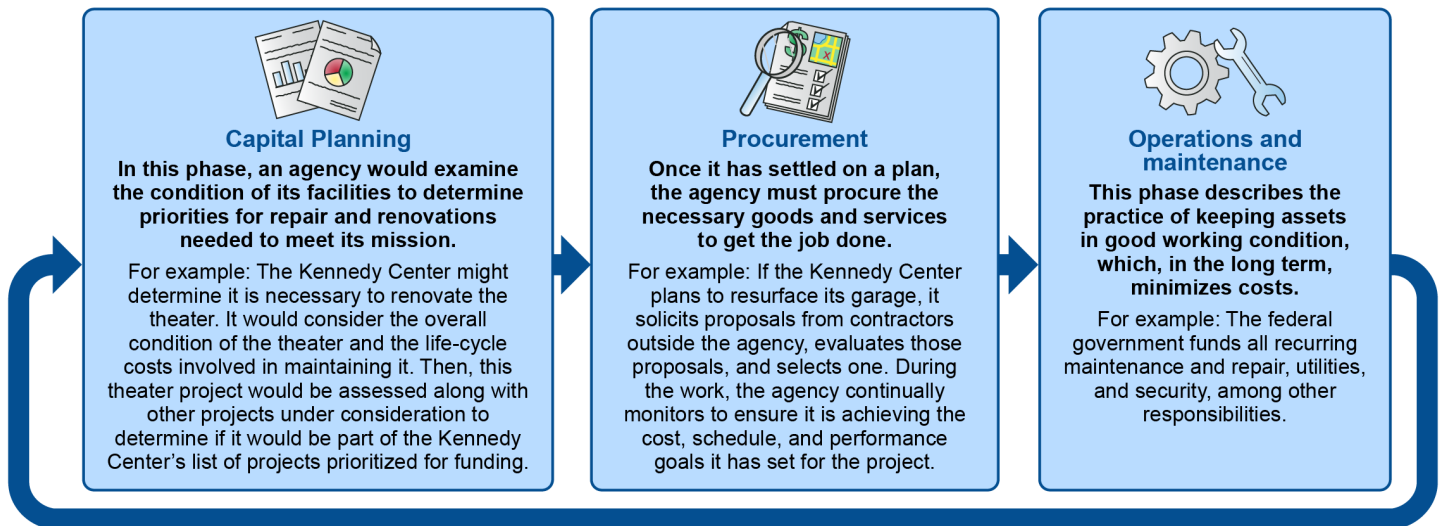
Capital Planning

In this phase, an agency would examine the condition of its facilities to determine priorities for repair and renovations needed to meet its mission.

For example: The Kennedy Center might determine it is necessary to renovate the theater. It would consider the overall condition of the theater and the life-cycle costs involved in maintaining it. Then, this theater project would be assessed along with other projects under consideration to determine if it would be part of the Kennedy Center's list of projects prioritized for funding.

Procurement

Once it has settled on a plan, the agency must procure the necessary goods and services to get the job done.

For example: If the Kennedy Center plans to resurface its garage, it solicits proposals from contractors outside the agency, evaluates those proposals, and selects one. During the work, the agency continually monitors to ensure it is achieving the cost, schedule, and performance goals it has set for the project.

Operations and maintenance

This phase describes the practice of keeping assets in good working condition, which, in the long term, minimizes costs.

For example: The federal government funds all recurring maintenance and repair, utilities, and security, among other responsibilities.